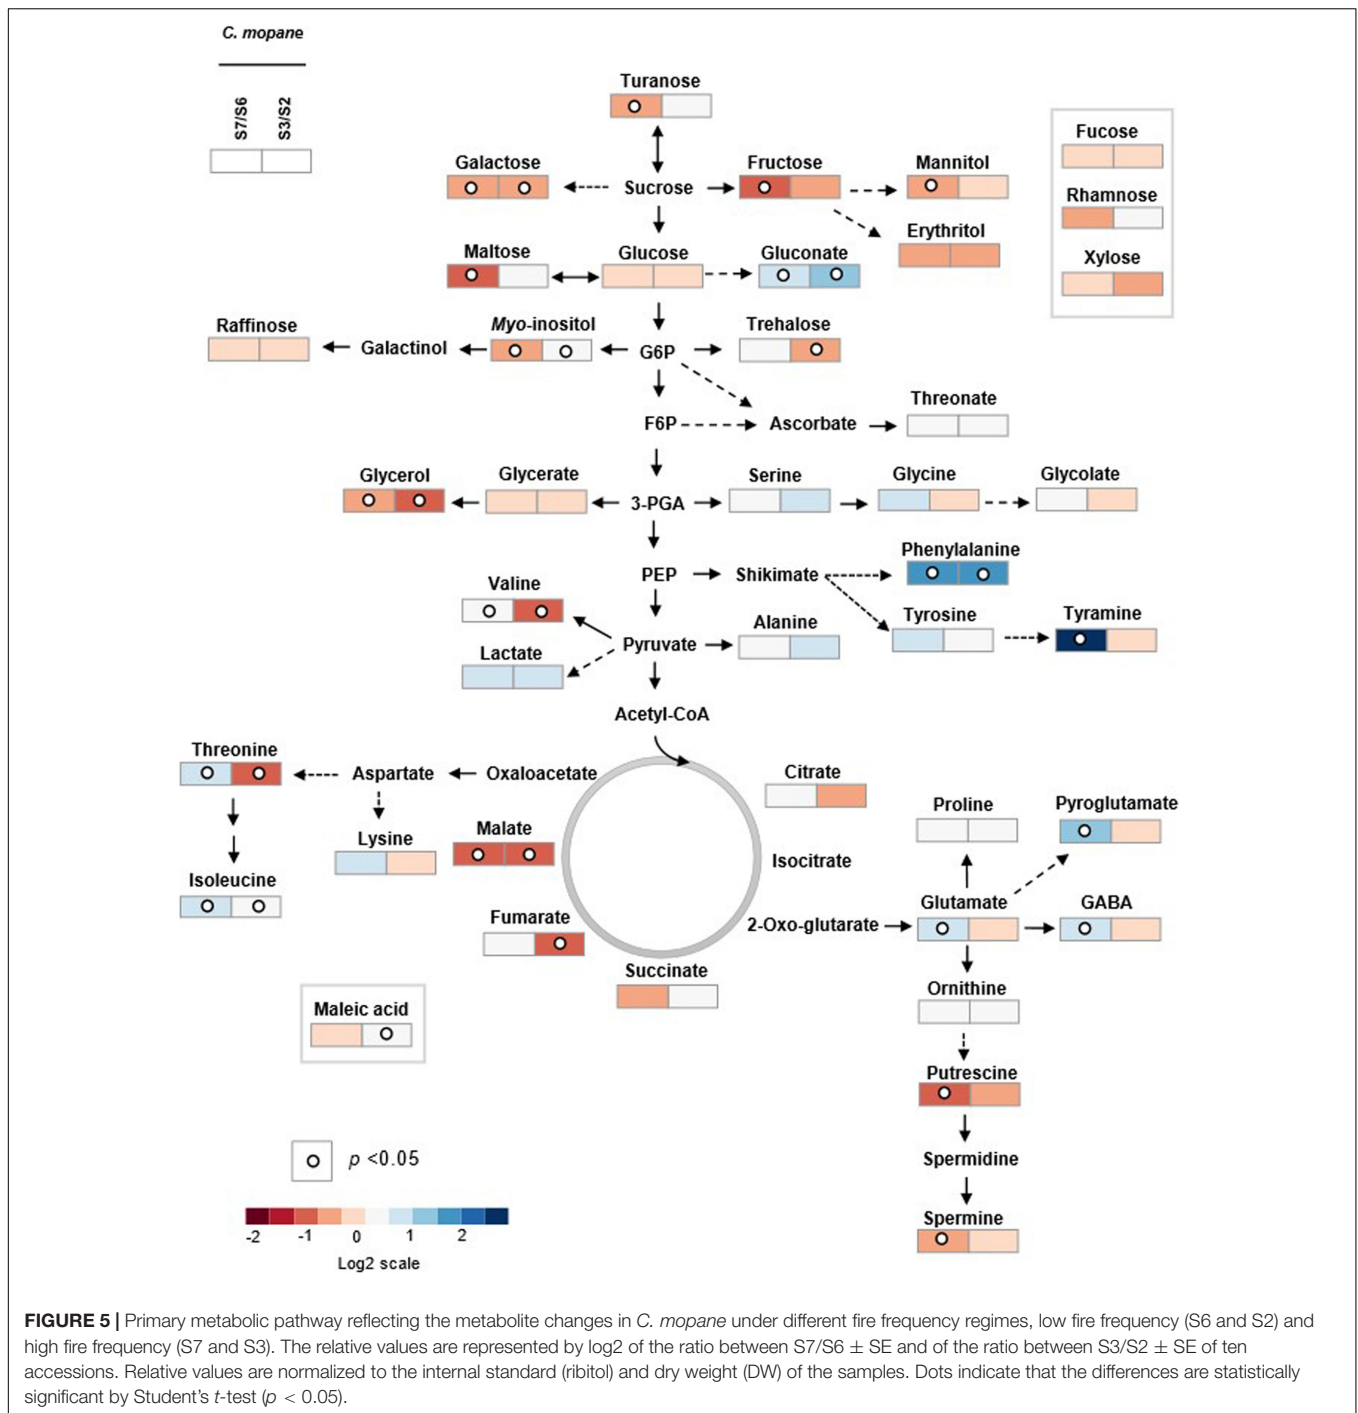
C. mopane

S7/S6

S3/S2

Turanose

Galactose

Sucrose

Fructose

Mannitol

Erythritol

Fucose

Rhamnose

Xylose

Maltose

Glucose

Gluconate

Raffinose

Galactinol

Myo-inositol

G6P

Trehalose

Ascorbate

Threonate

F6P

Glycerol

Glycerate

3-PGA

Serine

Glycine

Glycolate

PEP

Shikimate

Phenylalanine

Valine

Tyrosine

Tyramine

Pyruvate

Alanine

Lactate

Acetyl-CoA

Threonine

Aspartate

Oxaloacetate

Citrate

Lysine

Malate

Proline

Pyroglutamate

Isocitrate

Isoleucine

Fumarate

2-Oxo-glutarate

Glutamate

GABA

Succinate

Ornithine

Maleic acid

Putrescine

$p$ <0.05

Spermidine

-2 -1 0 1 2

Log2 scale

Spermine

FIGURE 5 | Primary metabolic pathway reflecting the metabolite changes in C. mopane under different fire frequency regimes, low fire frequency (S6 and S2) and high fire frequency (S7 and S3). The relative values are represented by log2 of the ratio between S7/S6 ± SE and of the ratio between S3/S2 ± SE of ten accessions. Relative values are normalized to the internal standard (ribitol) and dry weight (DW) of the samples. Dots indicate that the differences are statistically significant by Student's t-test ($p$ < 0.05).